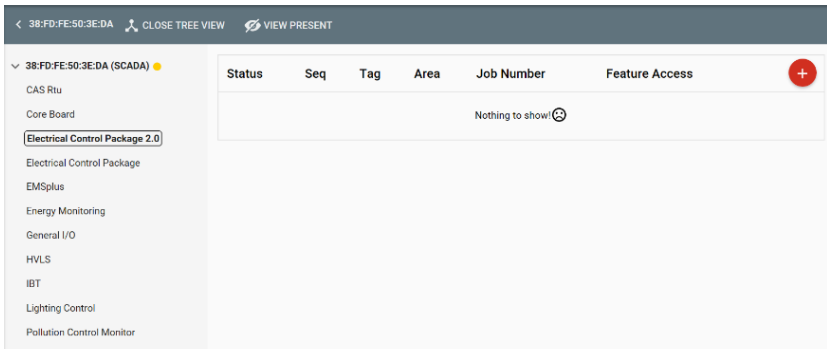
< 38:FD:FE:50:3E:DA CLOSE TREE VIEW VIEW PRESENT

38:FD:FE:50:3E:DA (SCADA)
CAS Rtu
Core Board
Electrical Control Package 2.0
Electrical Control Package
EMSplus
Energy Monitoring
General I/O
HVLS
IBT
Lighting Control
Pollution Control Monitor

| Status | Seq | Tag | Area | Job Number | Feature Access |
|---|---|---|---|---|---|

+

Nothing to show!